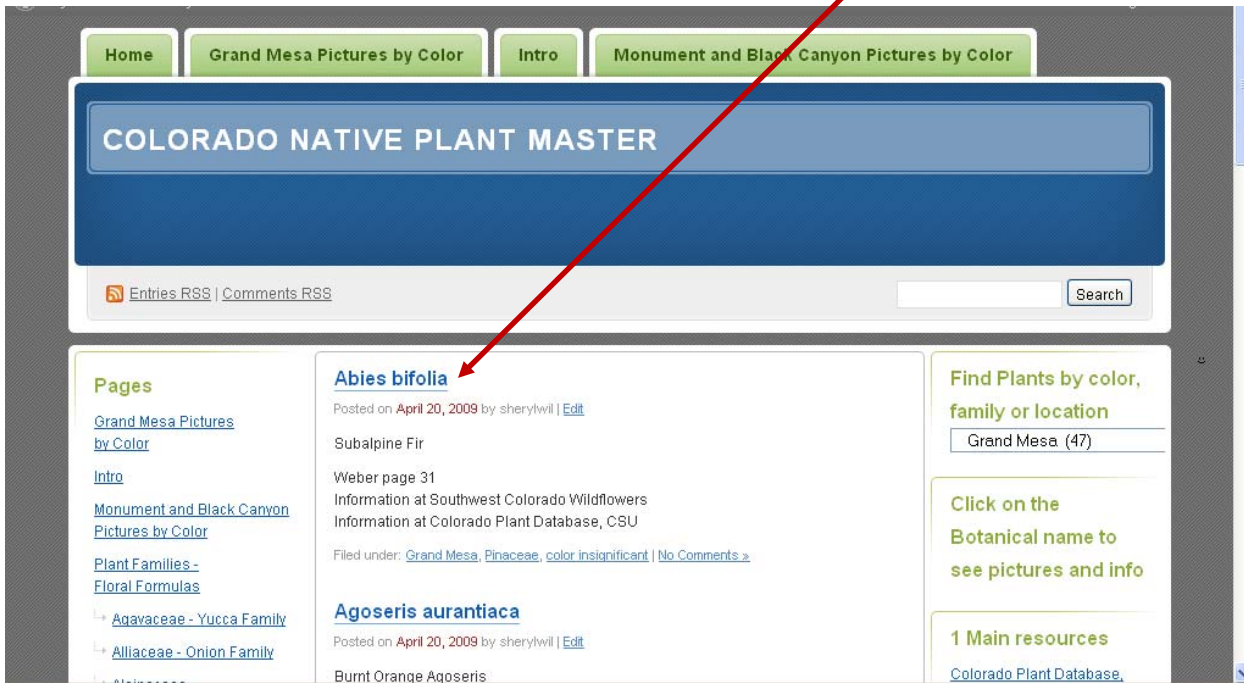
Home | Grand Mesa Pictures by Color | Intro | Monument and Black Canyon Pictures by Color

COLORADO NATIVE PLANT MASTER

Entries RSS | Comments RSS

Search

Pages

Grand Mesa Pictures by Color

Intro

Monument and Black Canyon Pictures by Color

Plant Families - Floral Formulas

Agavaceae - Yucca Family

Alliaceae - Onion Family

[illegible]

Abies bifolia

Posted on April 20, 2009 by sherylwil | Edit

Subalpine Fir

Weber page 31
Information at Southwest Colorado Wildflowers
Information at Colorado Plant Database, CSU

Filed under: Grand Mesa, Pinaceae, color insignificant | No Comments »

Agoseris aurantiaca

Posted on April 20, 2009 by sherylwil | Edit

Burnt Orange Agoseris

Find Plants by color, family or location

Grand Mesa (47)

Click on the Botanical name to see pictures and info

1 Main resources

Colorado Plant Database,